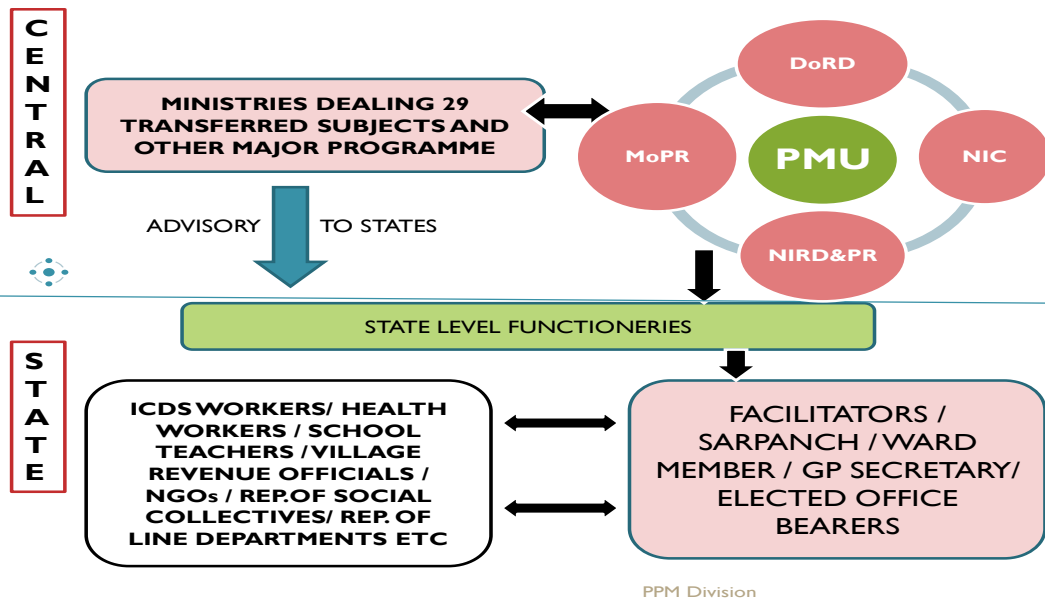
CENTRAL

MINISTRIES DEALING 29 TRANSFERRED SUBJECTS AND OTHER MAJOR PROGRAMME

DoRD

MoPR

PMU

NIC

NIRD&PR

ADVISORY TO STATES

STATE LEVEL FUNCTIONERIES

STATE

ICDS WORKERS/ HEALTH WORKERS / SCHOOL TEACHERS / VILLAGE REVENUE OFFICIALS / NGOs / REP.OF SOCIAL COLLECTIVES/ REP. OF LINE DEPARTMENTS ETC

FACILITATORS / SARPANCH / WARD MEMBER / GP SECRETARY/ ELECTED OFFICE BEARERS

PPM Division